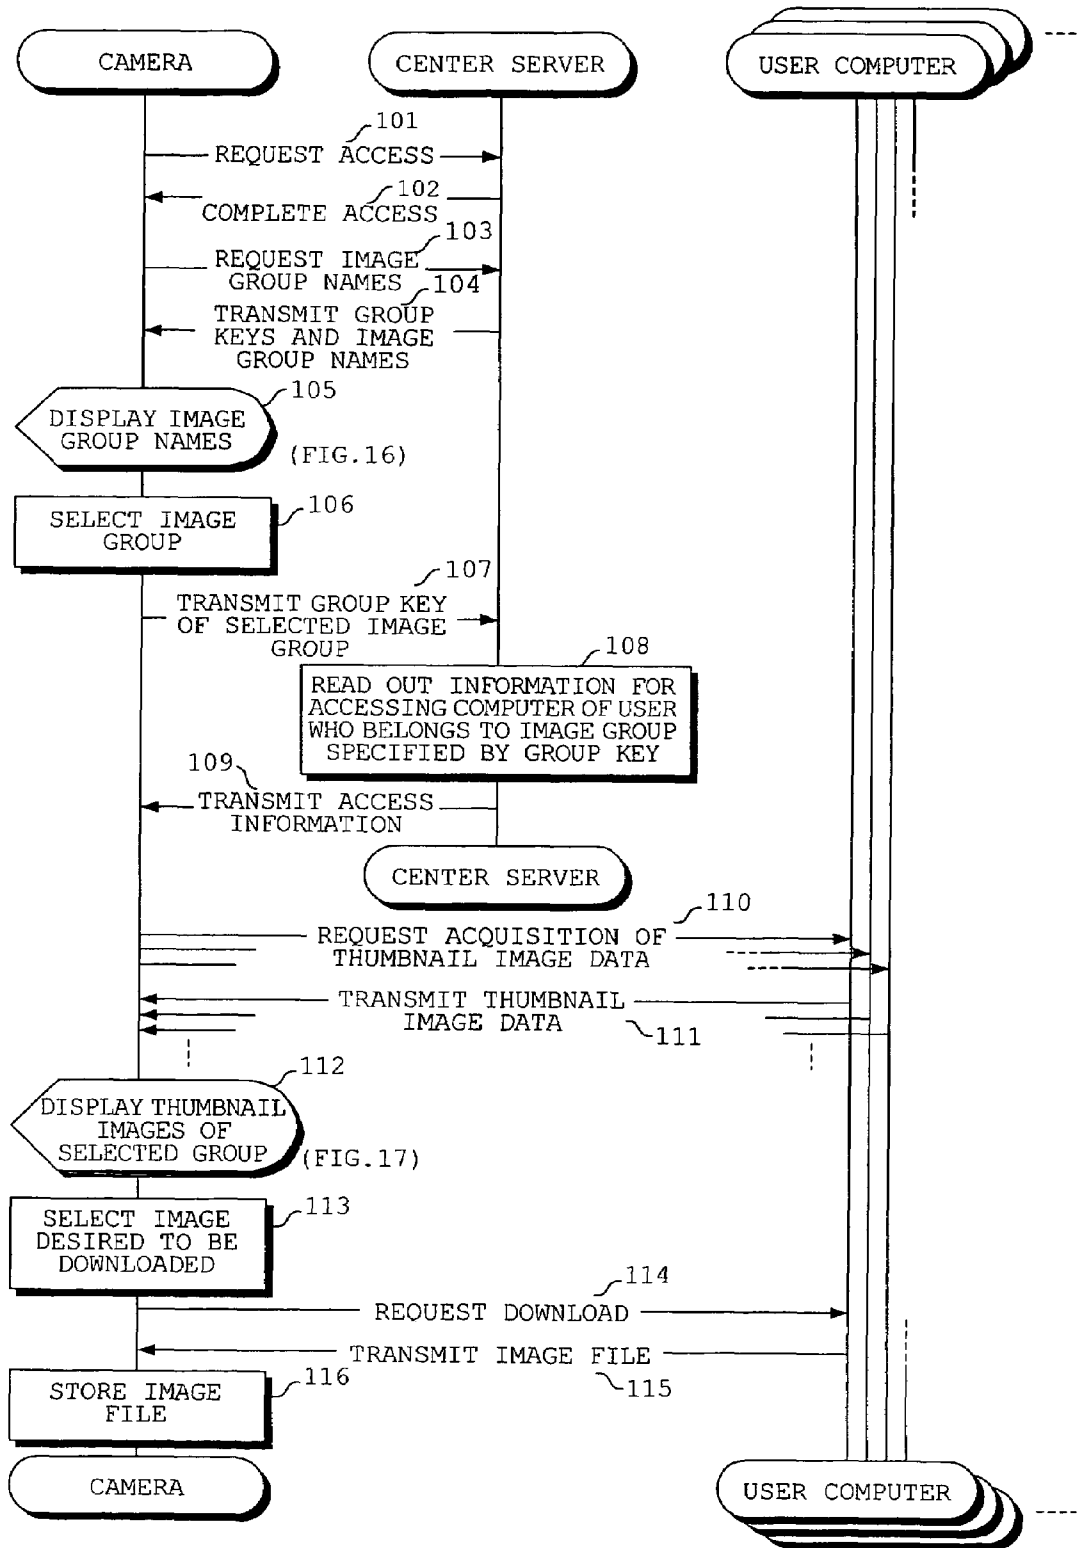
CAMERA

CENTER SERVER

USER COMPUTER

101
REQUEST ACCESS

102
COMPLETE ACCESS

103
REQUEST IMAGE GROUP NAMES

104
TRANSMIT GROUP KEYS AND IMAGE GROUP NAMES

105
DISPLAY IMAGE GROUP NAMES

(FIG.16)

SELECT IMAGE GROUP
106

107
TRANSMIT GROUP KEY OF SELECTED IMAGE GROUP

108
READ OUT INFORMATION FOR ACCESSING COMPUTER OF USER WHO BELONGS TO IMAGE GROUP SPECIFIED BY GROUP KEY

109
TRANSMIT ACCESS INFORMATION

CENTER SERVER

110
REQUEST ACQUISITION OF THUMBNAIL IMAGE DATA

TRANSMIT THUMBNAIL IMAGE DATA
111

112
DISPLAY THUMBNAIL IMAGES OF SELECTED GROUP

(FIG.17)

SELECT IMAGE DESIRED TO BE DOWNLOADED
113

114
REQUEST DOWNLOAD

TRANSMIT IMAGE FILE
115

STORE IMAGE FILE
116

CAMERA

USER COMPUTER